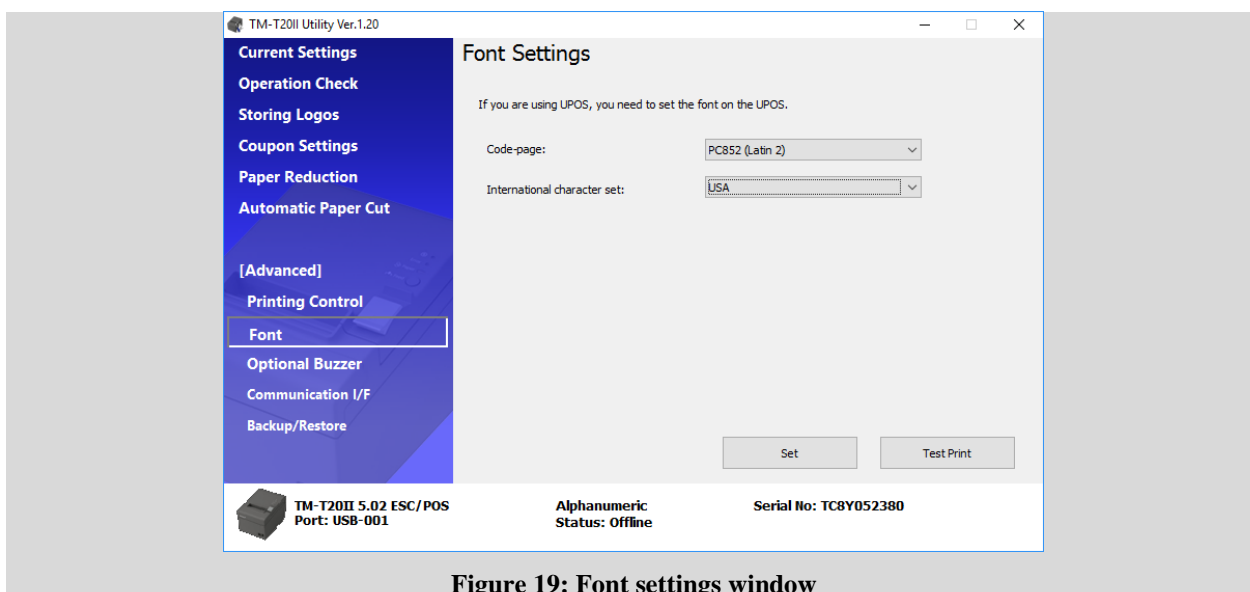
TM-T20II Utility Ver.1.20

Current Settings
Operation Check
Storing Logos
Coupon Settings
Paper Reduction
Automatic Paper Cut

[Advanced]
Printing Control
Font
Optional Buzzer
Communication I/F
Backup/Restore

Font Settings

If you are using UPOS, you need to set the font on the UPOS.

Code-page: PC852 (Latin 2)

International character set: USA

Set

Test Print

TM-T20II 5.02 ESC/POS
Port: USB-001

Alphanumeric
Status: Offline

Serial No: TC8Y052380

Figure 19: Font settings window